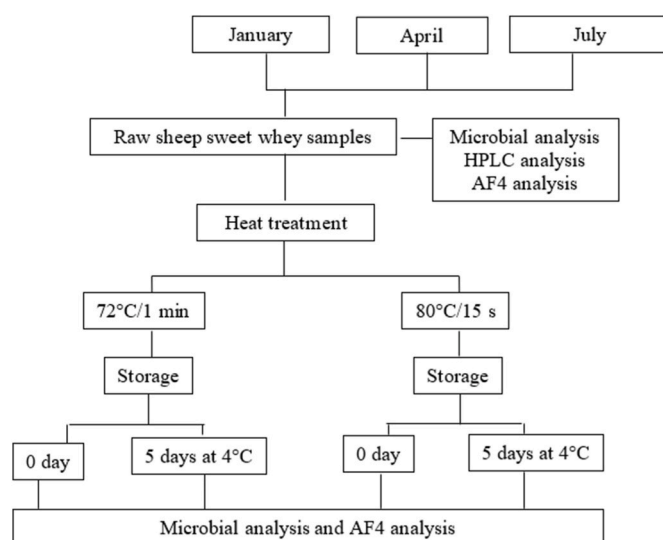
January

April

July

Raw sheep sweet whey samples

Microbial analysis
HPLC analysis
AF4 analysis

Heat treatment

72°C/1 min

80°C/15 s

Storage

Storage

0 day

5 days at 4°C

0 day

5 days at 4°C

Microbial analysis and AF4 analysis